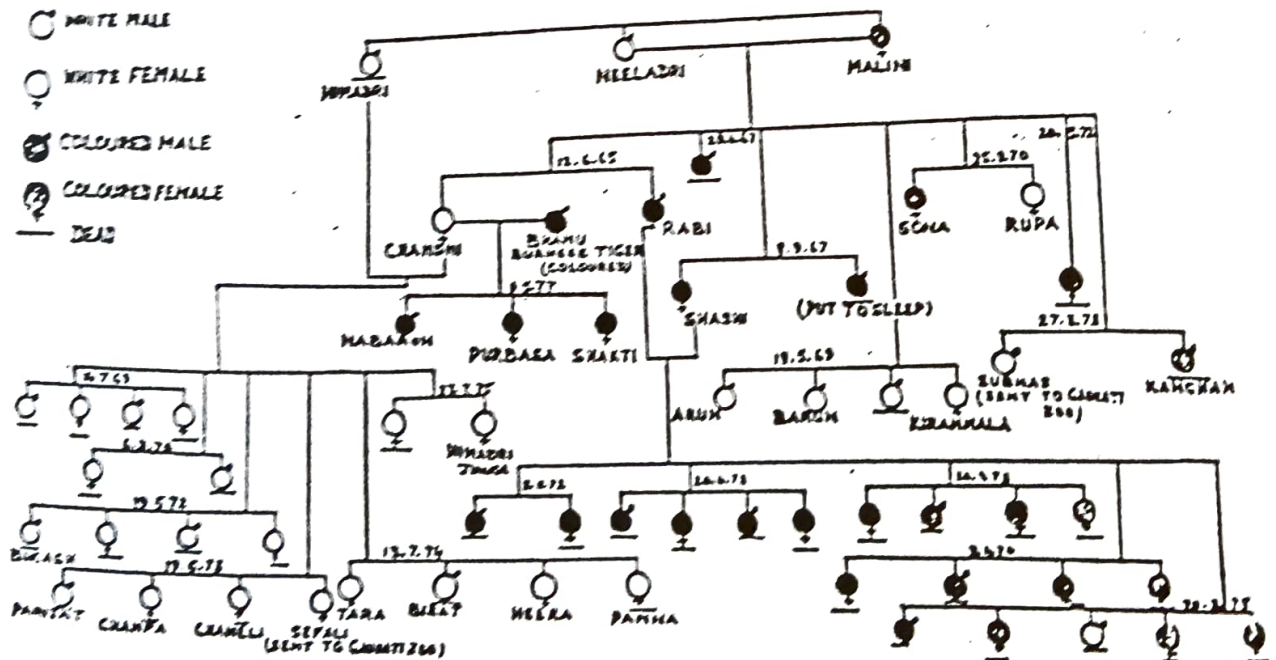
WHITE MALE

WHITE FEMALE

COLOURED MALE

COLOURED FEMALE

DEAD

HIMADRI

NEELADRI

MALINI

12.6.65

28.6.67

26.5.72

25.5.70

CHAMELI

BHANU BURMESE TIGER (COLOURED)

RABI

SONA

RUPA

8.9.67

6.5.77

SHASHI

(PUT TO SLEEP)

27.5.73

MAHARANI

DURBASA

SHAKTI

19.5.69

SUBHAS (SENT TO GAUHATI ZOO)

KANCHAN

4.7.69

22.7.75

ARUN

BARUN

KIRANMALA

6.8.70

HIMADRI JUNIOR

2.6.72

26.6.73

16.9.73

19.5.72

BIKASH

19.5.73

13.7.74

2.6.70

PARIJAT

CHAMPA

CHAMELI

SEFALI (SENT TO GAUHATI ZOO)

TARA

BIRAT

HEERA

PANNA

28.12.73